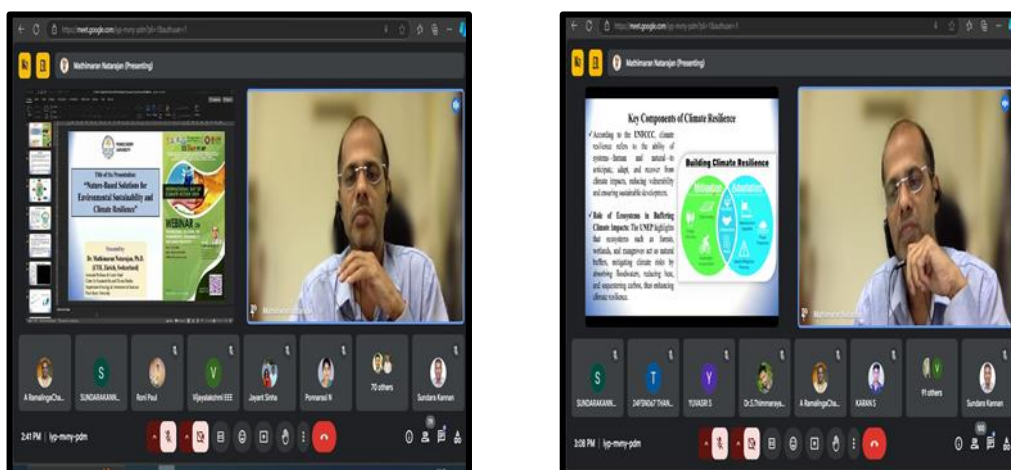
meet.google.com/lyp-mmy-pdm

Mathimaran Natarajan (Presenting)

PONDICHERRY UNIVERSITY

Title of the Presentation

"Nature-Based Solutions for Environmental Sustainability and Climate Resilience"

WEBINAR

Presented by

Dr. Mathimaran Natarajan, Ph.D.

(ETH, Zurich, Switzerland)

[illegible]

Mathimaran Natarajan

A RamalingaCha...

SUNDARAKANN...

Roni Paul

Vijayalakshmi EEE

Jayant Sinha

Ponnarasi N

70 others

Sundara Kannan

2:41 PM | lyp-mmy-pdm

meet.google.com/lyp-mmy-pdm

Mathimaran Natarajan (Presenting)

Key Components of Climate Resilience

According to the UNFCCC, climate resilience refers to the ability of systems—human and natural—to anticipate, adapt, and recover from climate impacts, reducing vulnerability and ensuring sustainable development.

Role of Ecosystems in Buffering Climate Impacts: The UNEP highlights that ecosystems such as forests, wetlands, and mangroves act as natural buffers, mitigating climate risks by absorbing floodwaters, reducing heat, and sequestering carbon, thus enhancing climate resilience.

Building Climate Resilience

Mitigation

Adaptation

Mathimaran Natarajan

SUNDARAKANN...

24PSN047 THAN...

YUVASRI S

Dr.S.Thimmaraya...

A RamalingaCha...

KARAN S

91 others

Sundara Kannan

3:08 PM | lyp-mmy-pdm